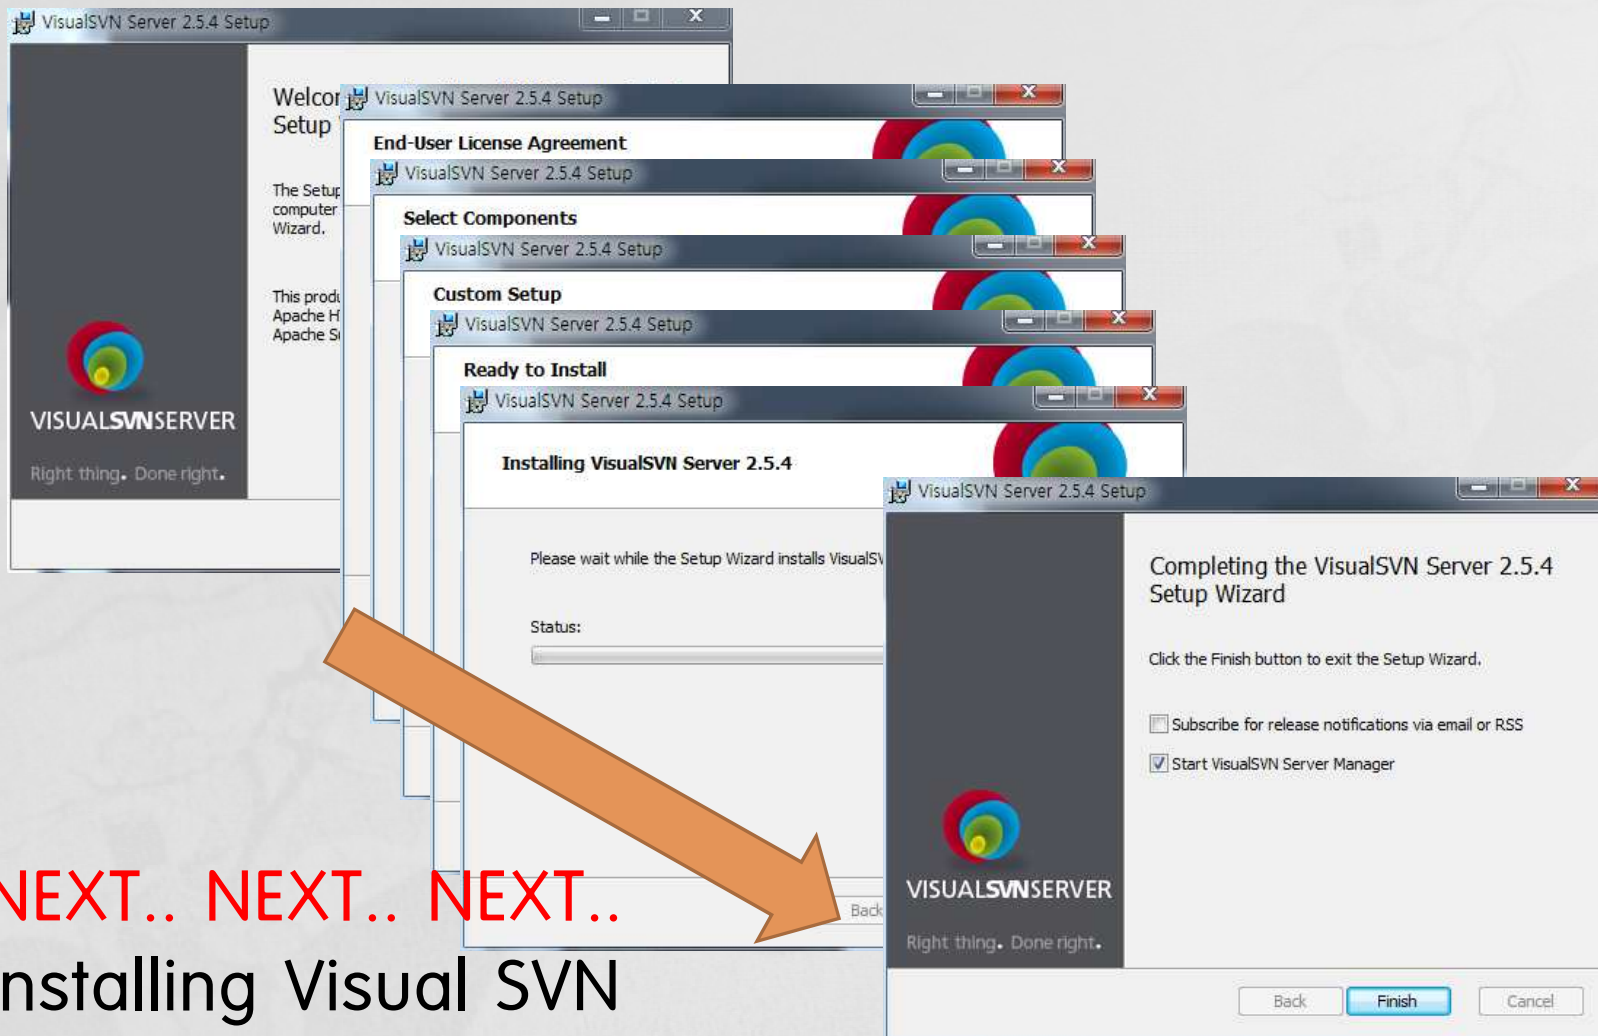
VisualSVN Server 2.5.4 Setup

Welcor
Setup

The Setup
computer
Wizard.

This produ
Apache H
Apache S

VISUALSVNSERVER
Right thing. Done right.

VisualSVN Server 2.5.4 Setup
End-User License Agreement

VisualSVN Server 2.5.4 Setup
Select Components

VisualSVN Server 2.5.4 Setup
Custom Setup

VisualSVN Server 2.5.4 Setup
Ready to Install

VisualSVN Server 2.5.4 Setup
Installing VisualSVN Server 2.5.4

Please wait while the Setup Wizard installs VisualS

Status:

Back

VisualSVN Server 2.5.4 Setup

Completing the VisualSVN Server 2.5.4 Setup Wizard

Click the Finish button to exit the Setup Wizard.

Subscribe for release notifications via email or RSS

Start VisualSVN Server Manager

VISUALSVNSERVER
Right thing. Done right.

Back Finish Cancel

NEXT.. NEXT.. NEXT..
nstalling Visual SVN